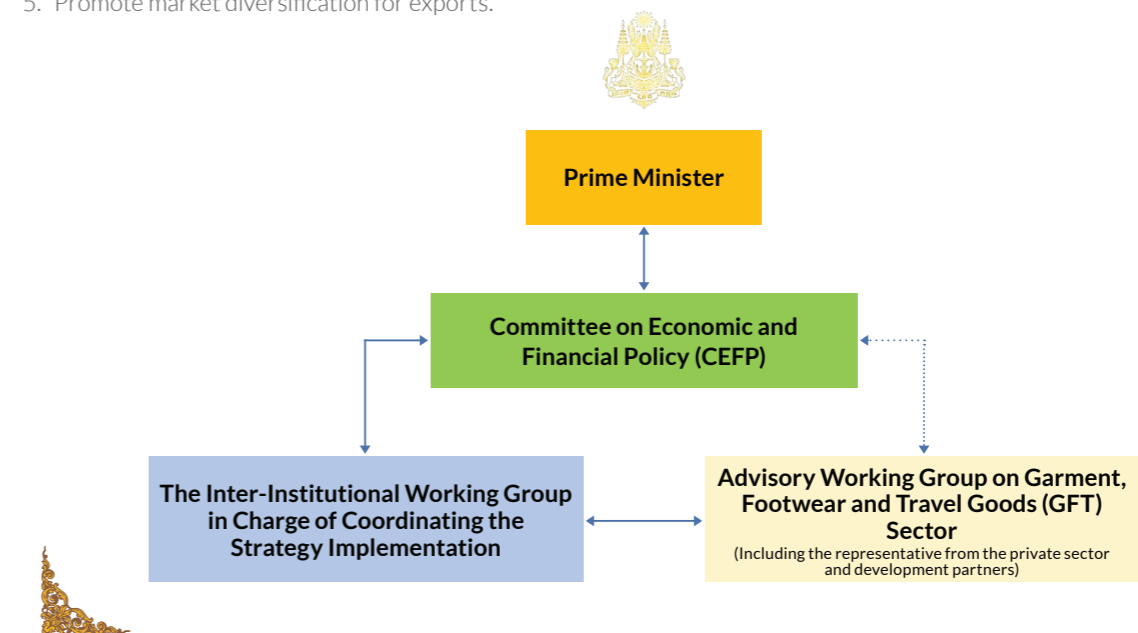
5. Promote market diversification for exports.

Prime Minister

Committee on Economic and Financial Policy (CEFP)

The Inter-Institutional Working Group in Charge of Coordinating the Strategy Implementation

Advisory Working Group on Garment, Footwear and Travel Goods (GFT) Sector
(Including the representative from the private sector and development partners)